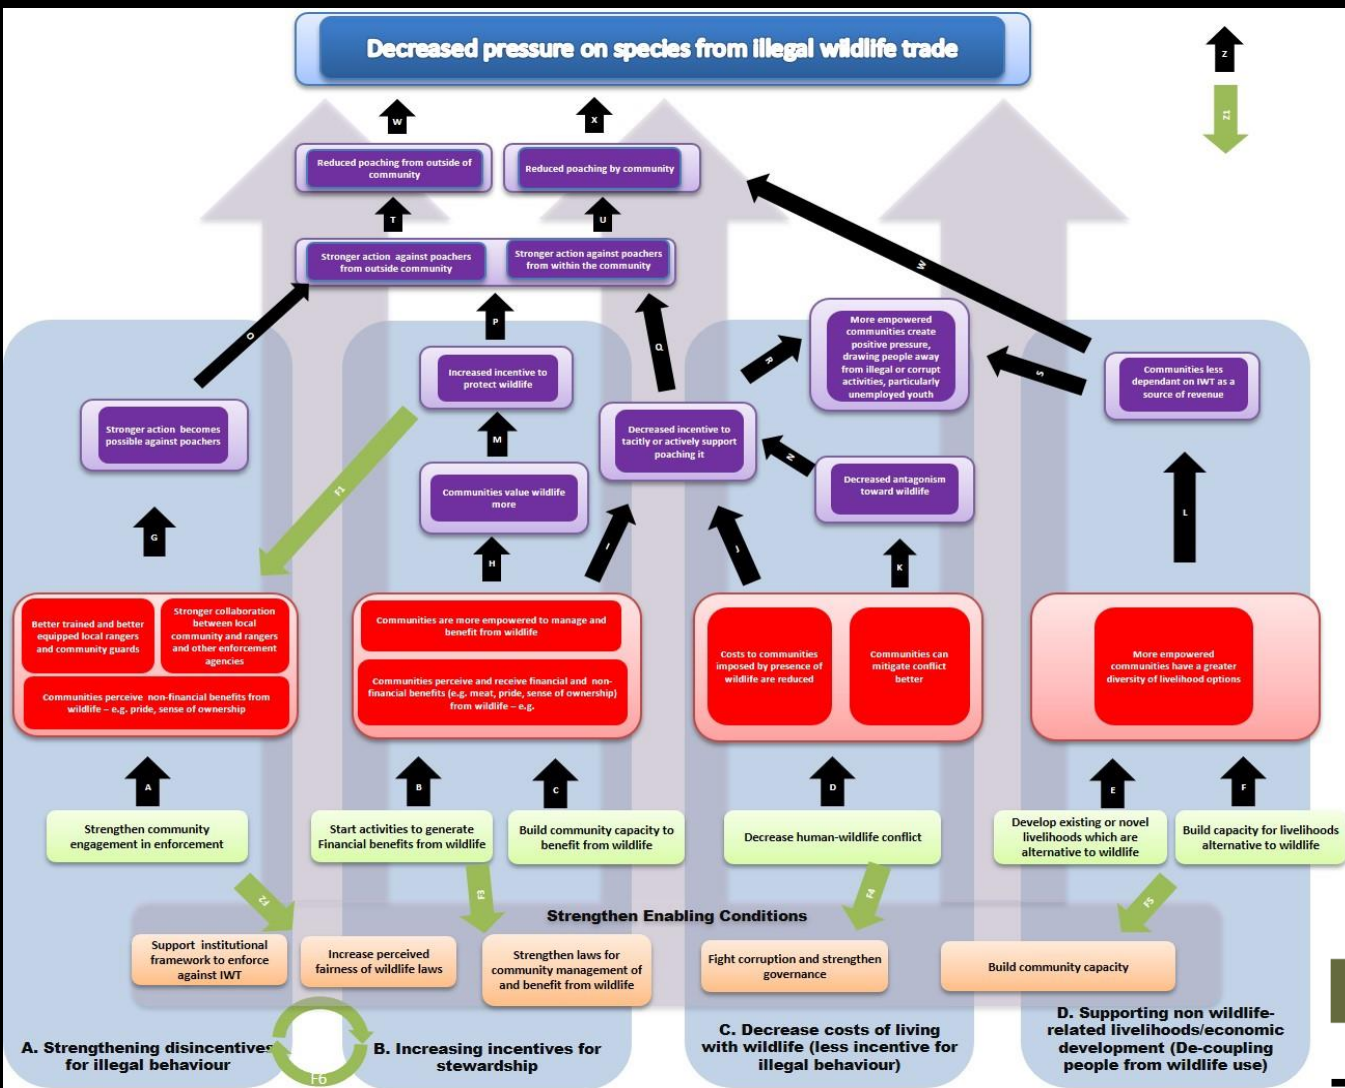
Decreased pressure on species from illegal wildlife trade

Z
Z1

W
X

Reduced poaching from outside of community
Reduced poaching by community

T
U

Stronger action against poachers from outside community
Stronger action against poachers from within the community

Y

O
P
Q

More empowered communities create positive pressure, drawing people away from illegal or corrupt activities, particularly unemployed youth

R
S

Communities less dependant on IWT as a source of revenue

Increased incentive to protect wildlife

Stronger action becomes possible against poachers

F1

M

Decreased incentive to tacitly or actively support poaching it

N

Decreased antagonism toward wildlife

Communities value wildlife more

G
H
I
J
K
L

Better trained and better equipped local rangers and community guards
Stronger collaboration between local community and rangers and other enforcement agencies
Communities perceive non-financial benefits from wildlife – e.g. pride, sense of ownership

Communities are more empowered to manage and benefit from wildlife
Communities perceive and receive financial and non-financial benefits (e.g. meat, pride, sense of ownership) from wildlife – e.g.

Costs to communities imposed by presence of wildlife are reduced
Communities can mitigate conflict better

More empowered communities have a greater diversity of livelihood options

A
B
C
D
E
F

Strengthen community engagement in enforcement
Start activities to generate Financial benefits from wildlife
Build community capacity to benefit from wildlife
Decrease human-wildlife conflict
Develop existing or novel livelihoods which are alternative to wildlife
Build capacity for livelihoods alternative to wildlife

F2
F3
F4
F5

Strengthen Enabling Conditions

Support institutional framework to enforce against IWT
Increase perceived fairness of wildlife laws
Strengthen laws for community management of and benefit from wildlife
Fight corruption and strengthen governance
Build community capacity

F6

A. Strengthening disincentives for illegal behaviour
B. Increasing incentives for stewardship
C. Decrease costs of living with wildlife (less incentive for illegal behaviour)
D. Supporting non wildlife-related livelihoods/economic development (De-coupling people from wildlife use)